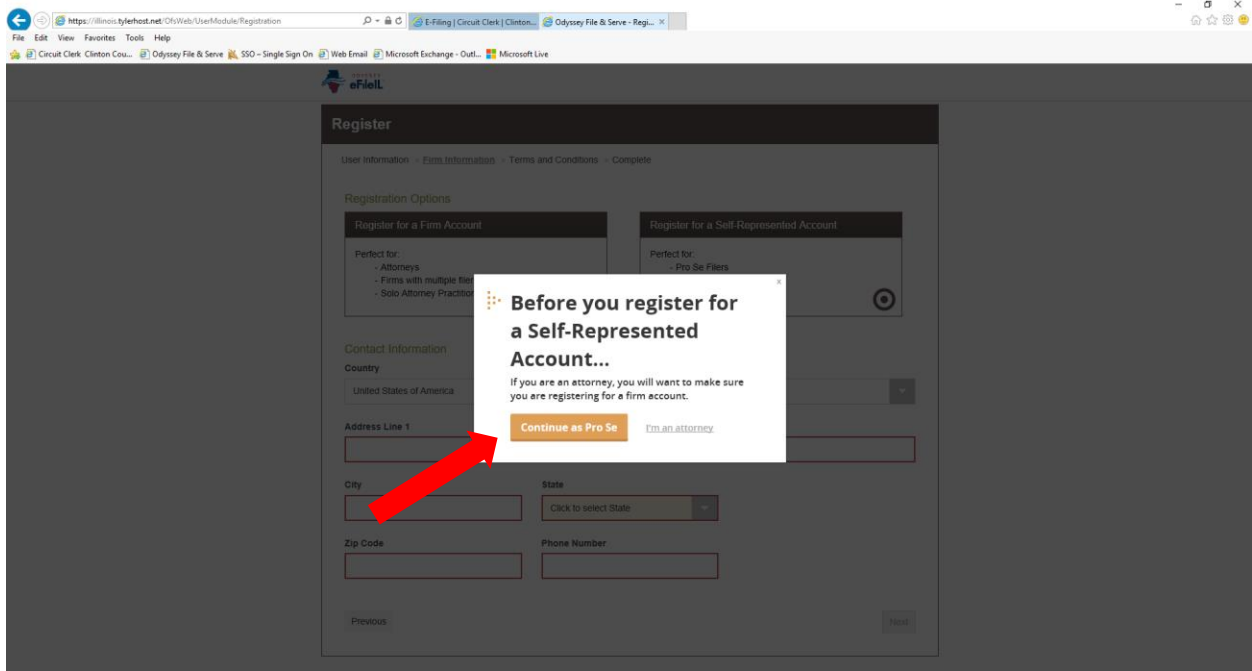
https://illinois.tylerhost.net/OfsWeb/UserModule/Registration

E-Filing | Circuit Clerk | Clinton...

Odyssey File & Serve - Regi... ×

File Edit View Favorites Tools Help

Circuit Clerk Clinton Cou... Odyssey File & Serve SSO - Single Sign On Web Email Microsoft Exchange - Outl... Microsoft Live

eFileIL

Register

User Information > Firm Information > Terms and Conditions > Complete

Registration Options

Register for a Firm Account

Perfect for:
- Attorneys
- Firms with multiple filer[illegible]
- Solo Attorney Practitio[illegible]

Register for a Self-Represented Account

Perfect for:
- Pro Se Filers

Contact Information

Country

United States of America

Address Line 1

City

State

Click to select State

Zip Code

Phone Number

Previous

Next

×

Before you register for a Self-Represented Account...

If you are an attorney, you will want to make sure you are registering for a firm account.

Continue as Pro Se

I'm an attorney